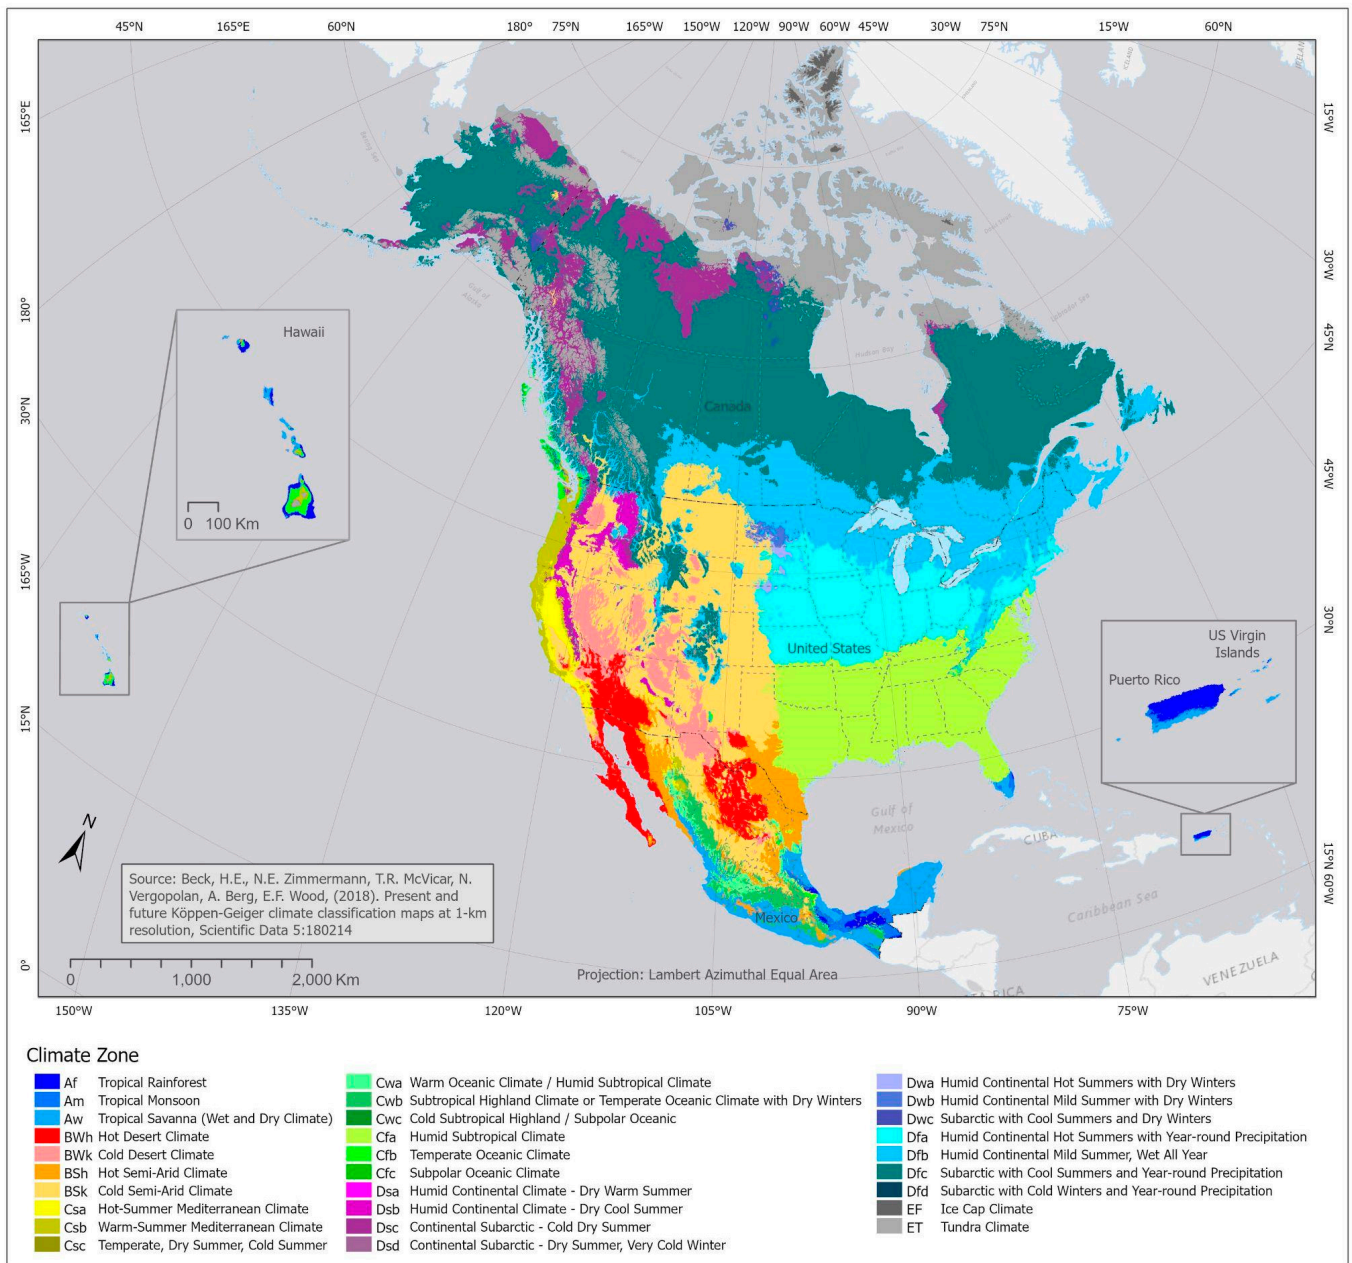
45°N 165°E 60°N 180° 75°N 165°W 150°W 120°W 90°W 60°W 45°W 30°W 75°N 15°W 60°N

165°E
180°
30°N
165°W
15°N
0°

15°W
30°W
45°N
45°W
30°N
15°N 60°W

Hawaii

0 100 Km

Canada

United States

Mexico

Gulf of Mexico

CUBA

Caribbean Sea

VENEZUELA

US Virgin Islands

Puerto Rico

N

Source: Beck, H.E., N.E. Zimmermann, T.R. McVicar, N. Vergopolan, A. Berg, E.F. Wood, (2018). Present and future Köppen-Geiger climate classification maps at 1-km resolution, Scientific Data 5:180214

0 1,000 2,000 Km

Projection: Lambert Azimuthal Equal Area

150°W 135°W 120°W 105°W 90°W 75°W

Climate Zone

Af Tropical Rainforest
Am Tropical Monsoon
Aw Tropical Savanna (Wet and Dry Climate)
BWh Hot Desert Climate
BWk Cold Desert Climate
BSh Hot Semi-Arid Climate
BSk Cold Semi-Arid Climate
Csa Hot-Summer Mediterranean Climate
Csb Warm-Summer Mediterranean Climate
Csc Temperate, Dry Summer, Cold Summer

Cwa Warm Oceanic Climate / Humid Subtropical Climate
Cwb Subtropical Highland Climate or Temperate Oceanic Climate with Dry Winters
Cwc Cold Subtropical Highland / Subpolar Oceanic
Cfa Humid Subtropical Climate
Cfb Temperate Oceanic Climate
Cfc Subpolar Oceanic Climate
Dsa Humid Continental Climate - Dry Warm Summer
Dsb Humid Continental Climate - Dry Cool Summer
Dsc Continental Subarctic - Cold Dry Summer
Dsd Continental Subarctic - Dry Summer, Very Cold Winter

Dwa Humid Continental Hot Summers with Dry Winters
Dwb Humid Continental Mild Summer with Dry Winters
Dwc Subarctic with Cool Summers and Dry Winters
Dfa Humid Continental Hot Summers with Year-round Precipitation
Dfb Humid Continental Mild Summer, Wet All Year
Dfc Subarctic with Cool Summers and Year-round Precipitation
Dfd Subarctic with Cold Winters and Year-round Precipitation
EF Ice Cap Climate
ET Tundra Climate